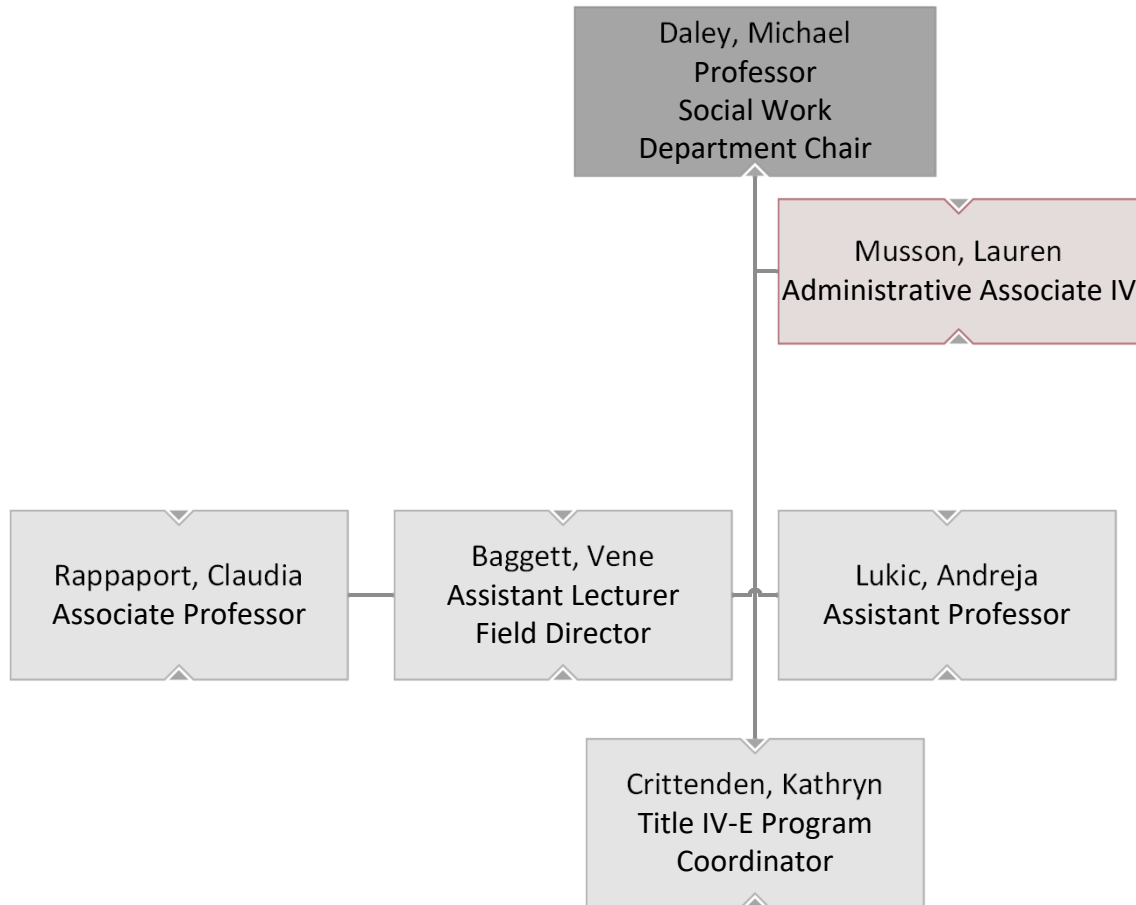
Daley, Michael
Professor
Social Work
Department Chair

Musson, Lauren
Administrative Associate IV

Rappaport, Claudia
Associate Professor

Baggett, Vene
Assistant Lecturer
Field Director

Lukic, Andreja
Assistant Professor

Crittenden, Kathryn
Title IV-E Program
Coordinator